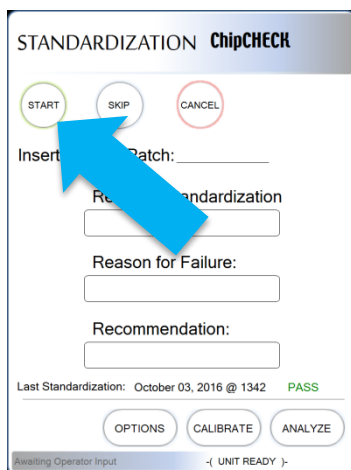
STANDARDIZATION ChipCHECK

START SKIP CANCEL

Insert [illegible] Patch:___________

Re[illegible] andardization

Reason for Failure:

Recommendation:

Last Standardization: October 03, 2016 @ 1342 PASS

OPTIONS CALIBRATE ANALYZE

Awaiting Operator Input -( UNIT READY )-